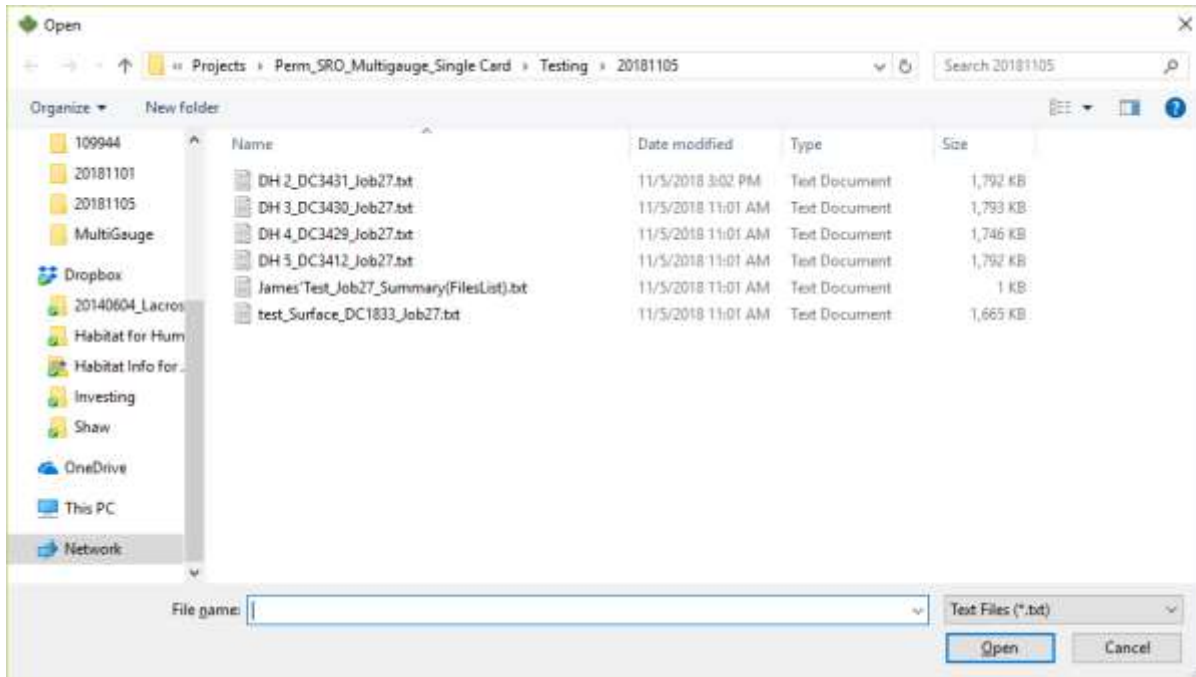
Open

« Projects › Perm_SRO_Multigauge_Single Card › Testing › 20181105

Search 20181105

Organize ▾ New folder

109944
20181101
20181105
MultiGauge
Dropbox
20140604_Lacros
Habitat for Hum
Habitat Info for
Investing
Shaw
OneDrive
This PC
Network

| Name | Date modified | Type | Size |
|---|---|---|---|
| DH 2_DC3431_Job27.txt | 11/5/2018 3:02 PM | Text Document | 1,792 KB |
| DH 3_DC3430_Job27.txt | 11/5/2018 11:01 AM | Text Document | 1,793 KB |
| DH 4_DC3429_Job27.txt | 11/5/2018 11:01 AM | Text Document | 1,746 KB |
| DH 5_DC3412_Job27.txt | 11/5/2018 11:01 AM | Text Document | 1,792 KB |
| James'Test_Job27_Summary(FilesList).txt | 11/5/2018 11:01 AM | Text Document | 1 KB |
| test_Surface_DC1833_Job27.txt | 11/5/2018 11:01 AM | Text Document | 1,665 KB |

File name:

Text Files (*.txt)

Open

Cancel